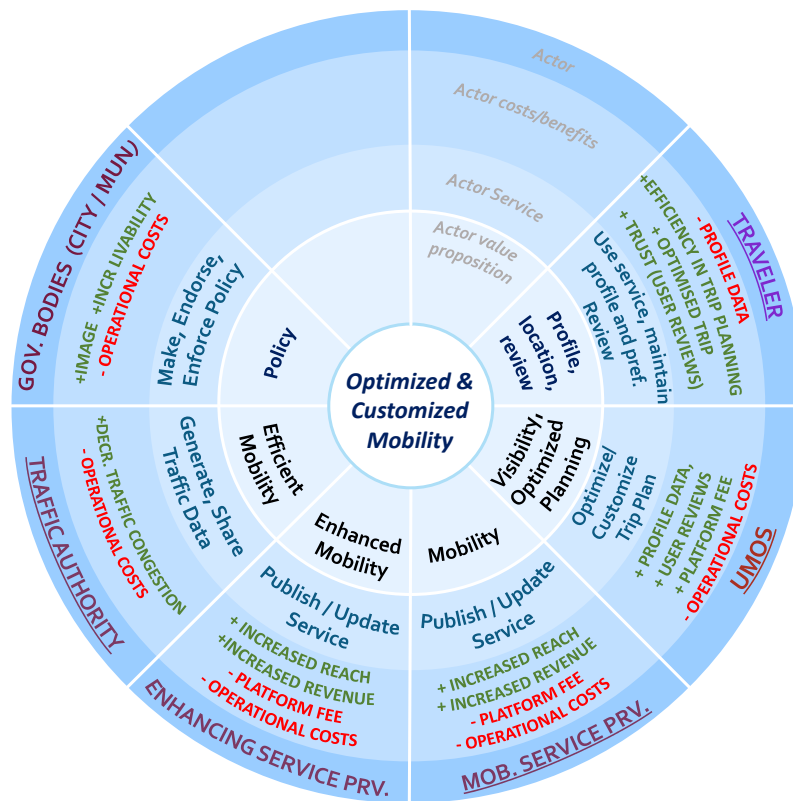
Optimized & Customized Mobility

Actor
Actor costs/benefits
Actor Service
Actor value proposition

TRAVELER
- PROFILE DATA
+EFFICIENCY IN TRIP PLANNING
+ OPTIMISED TRIP
+ TRUST (USER REVIEWS)
Use service, maintain profile and pref. Review
Profile, location, review

UMOS
+ PROFILE DATA,
+ USER REVIEWS
+ PLATFORM FEE
- OPERATIONAL COSTS
Optimize/ Customize Trip Plan
Visibility, Optimized Planning

MOB. SERVICE PRV.
+ INCREASED REACH
+ INCREASED REVENUE
- PLATFORM FEE
- OPERATIONAL COSTS
Publish / Update Service
Mobility

ENHANCING SERVICE PRV.
+ INCREASED REACH
+INCREASED REVENUE
- PLATFORM FEE
- OPERATIONAL COSTS
Publish / Update Service
Enhanced Mobility

TRAFFIC AUTHORITY
+DECR. TRAFFIC CONGESTION
- OPERATIONAL COSTS
Generate, Share Traffic Data
Efficient Mobility

GOV. BODIES (CITY / MUN)
+IMAGE +INCR LIVABILITY
- OPERATIONAL COSTS
Make, Endorse, Enforce Policy
Policy